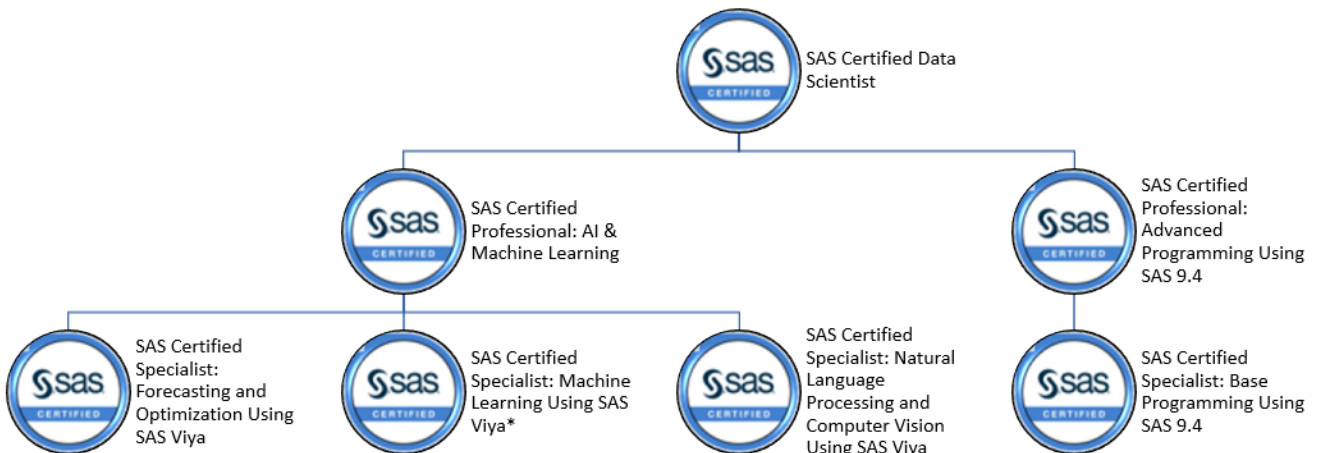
sas CERTIFIED SAS Certified Data Scientist

sas CERTIFIED SAS Certified Professional: AI & Machine Learning

sas CERTIFIED SAS Certified Professional: Advanced Programming Using SAS 9.4

sas CERTIFIED SAS Certified Specialist: Forecasting and Optimization Using SAS Viya

sas CERTIFIED SAS Certified Specialist: Machine Learning Using SAS Viya*

sas CERTIFIED SAS Certified Specialist: Natural Language Processing and Computer Vision Using SAS Viya

sas CERTIFIED SAS Certified Specialist: Base Programming Using SAS 9.4